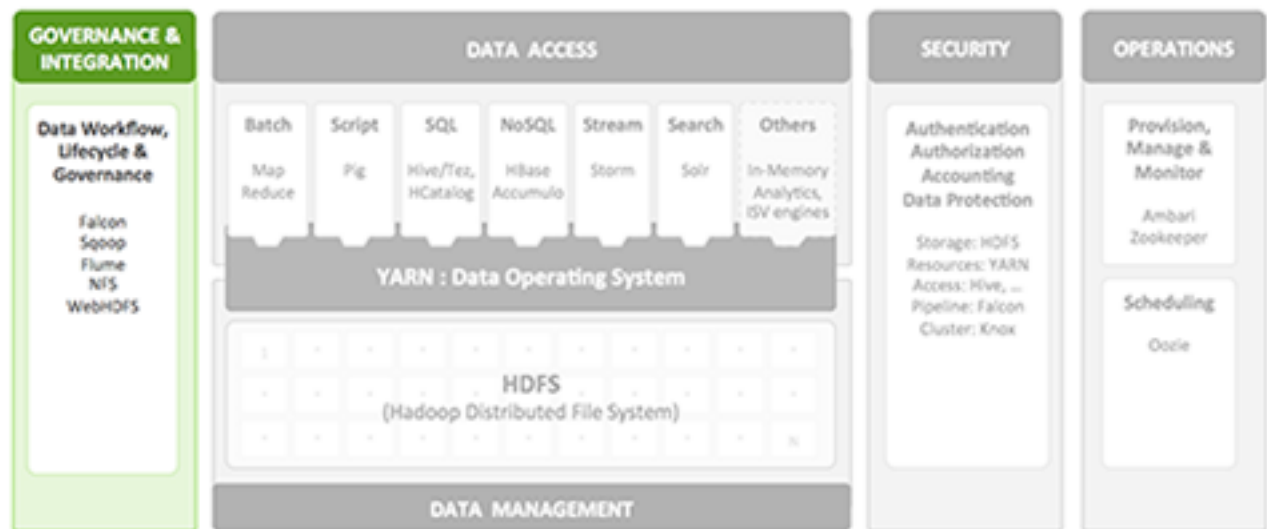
GOVERNANCE & INTEGRATION

Data Workflow, Lifecycle & Governance

Falcon
Sqoop
Flume
NFS
WebHDFS

DATA ACCESS

Batch
Map Reduce

Script
Pig

SQL
Hive/Tez, HCatalog

NoSQL
HBase Accumulo

Stream
Storm

Search
Solr

Others
In-Memory Analytics, ISV engines

YARN : Data Operating System

HDFS
(Hadoop Distributed File System)

DATA MANAGEMENT

SECURITY

Authentication
Authorization
Accounting
Data Protection

Storage: HDFS
Resources: YARN
Access: Hive, ...
Pipeline: Falcon
Cluster: Knox

OPERATIONS

Provision, Manage & Monitor

Ambari
Zookeeper

Scheduling

Oozie